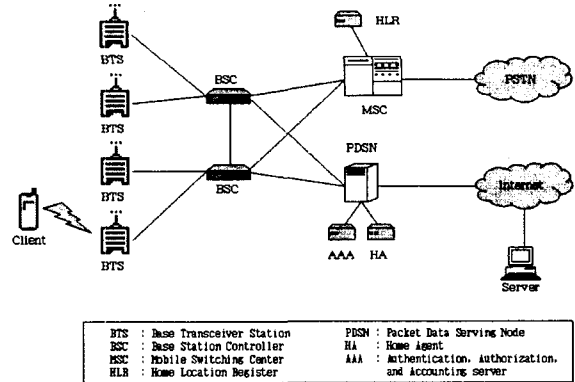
BTS

BTS

BTS

BTS

Client

BSC

BSC

HLR

MSC

PSTN

PDSN

AAA

HA

Internet

Server

BTS : Base Transceiver Station
BSC : Base Station Controller
MSC : Mobile Switching Center
HLR : Home Location Register

PDSN : Packet Data Serving Node
HA : Home Agent
AAA : Authentication, Authorization, and Accounting server